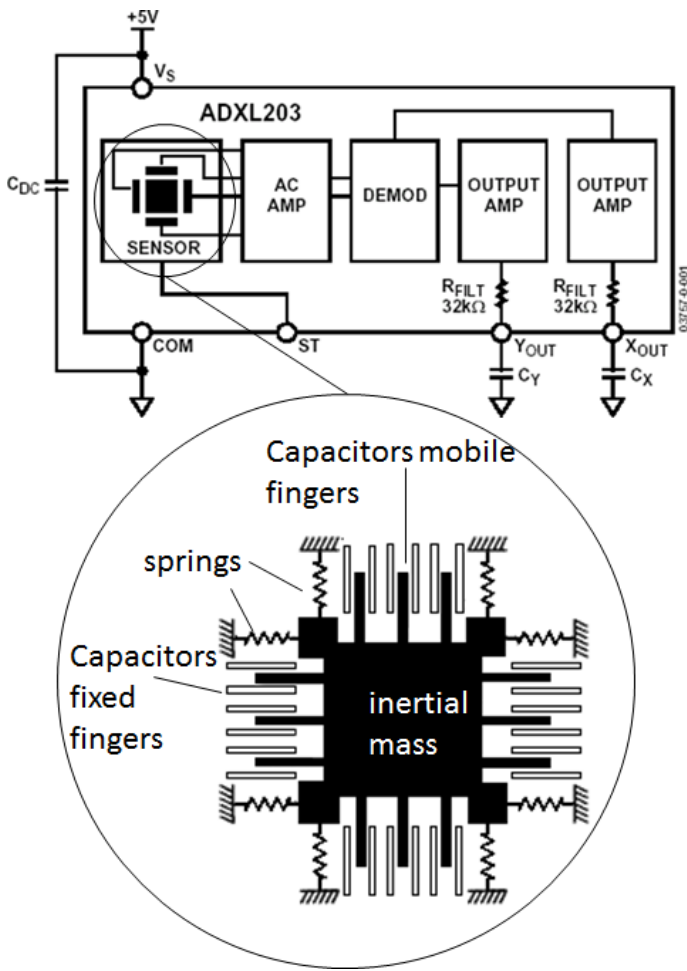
+5V

$V_S$

ADXL203

$C_{DC}$

SENSOR

AC AMP

DEMOD

OUTPUT AMP

OUTPUT AMP

$R_{FILT}$ 32kΩ

$R_{FILT}$ 32kΩ

03757-0-001

COM

ST

$Y_{OUT}$

$X_{OUT}$

$C_Y$

$C_X$

Capacitors mobile fingers

springs

Capacitors fixed fingers

inertial mass